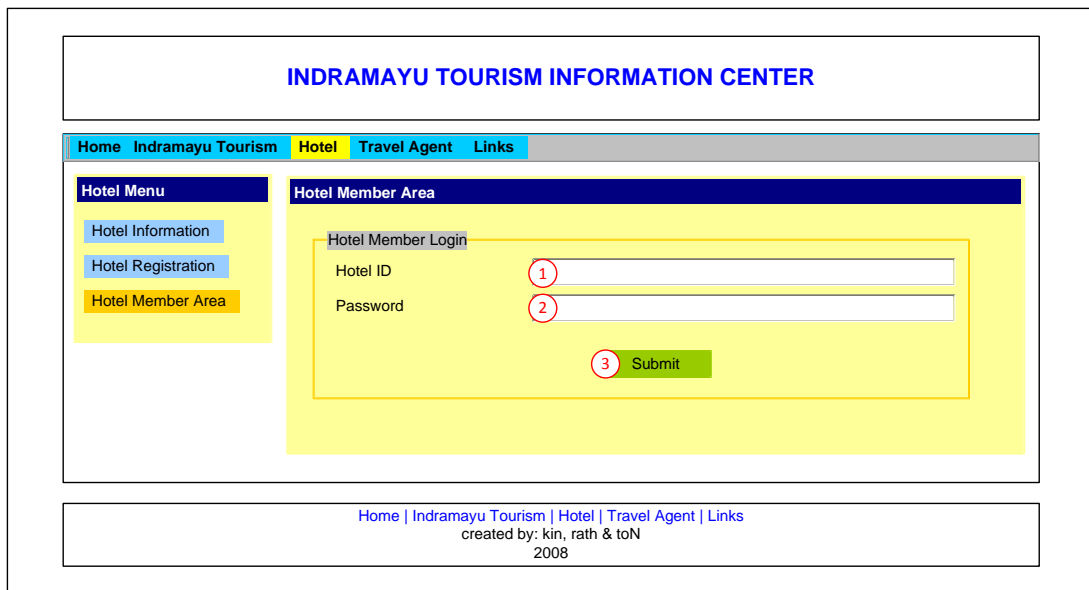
INDRAMAYU TOURISM INFORMATION CENTER

Home Indramayu Tourism Hotel Travel Agent Links

Hotel Menu

Hotel Information

Hotel Registration

Hotel Member Area

Hotel Member Area

Hotel Member Login

Hotel ID 1

Password 2

3 Submit

Home | Indramayu Tourism | Hotel | Travel Agent | Links
created by: kin, rath & toN
2008